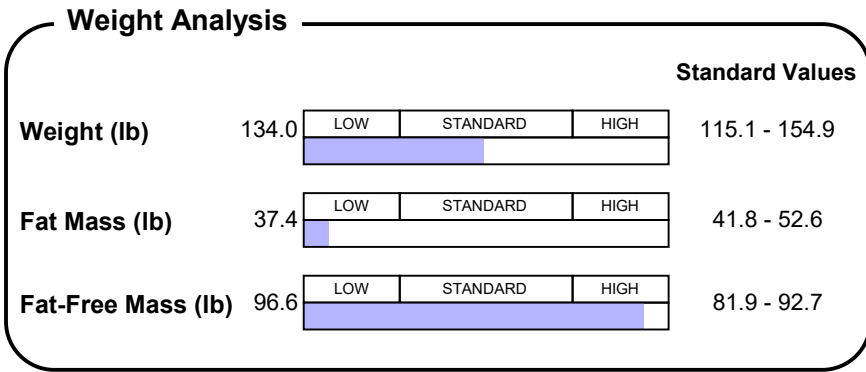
Weight Analysis

Standard Values

| | | LOW | STANDARD | HIGH | |
|---|---|---|---|---|---|
| Weight (lb) | 134.0 | LOW | STANDARD | HIGH | 115.1 - 154.9 |
| Fat Mass (lb) | 37.4 | LOW | STANDARD | HIGH | 41.8 - 52.6 |
| Fat-Free Mass (lb) | 96.6 | LOW | STANDARD | HIGH | 81.9 - 92.7 |